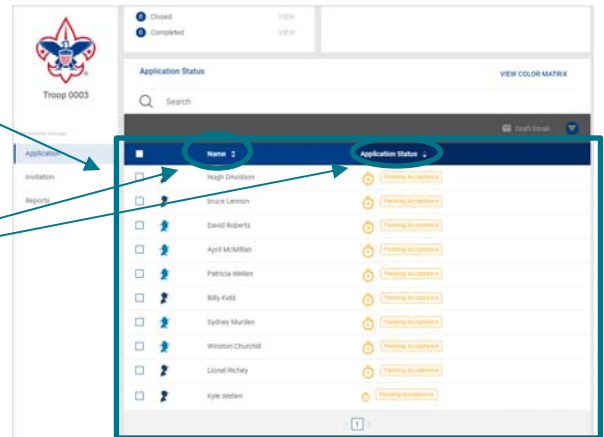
0 Closed VIEW
0 Completed VIEW

Troop 0003

Application Status

VIEW COLOR MATRIX

Search

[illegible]

Application

Invitation

Reports

Draft Email

| | Name | Application Status |
|---|---|---|
| | Hugh DAvidson | Pending Acceptance |
| | Bruce Lennon | Pending Acceptance |
| | David Roberts | Pending Acceptance |
| | April McMillan | Pending Acceptance |
| | Patricia Wellen | Pending Acceptance |
| | Billy Kidd | Pending Acceptance |
| | Sydney Murden | Pending Acceptance |
| | Winston Churchill | Pending Acceptance |
| | Lionel Richey | Pending Acceptance |
| | Kyle Wellen | Pending Acceptance |

1